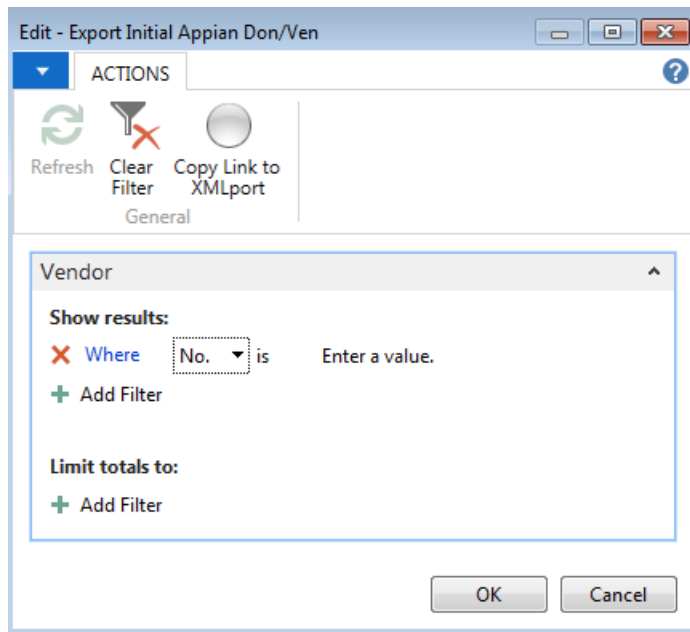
Edit - Export Initial Appian Don/Ven

ACTIONS

Refresh

Clear Filter

Copy Link to XMLport

General

Vendor

Show results:

Where No. is Enter a value.

Add Filter

Limit totals to:

Add Filter

OK

Cancel